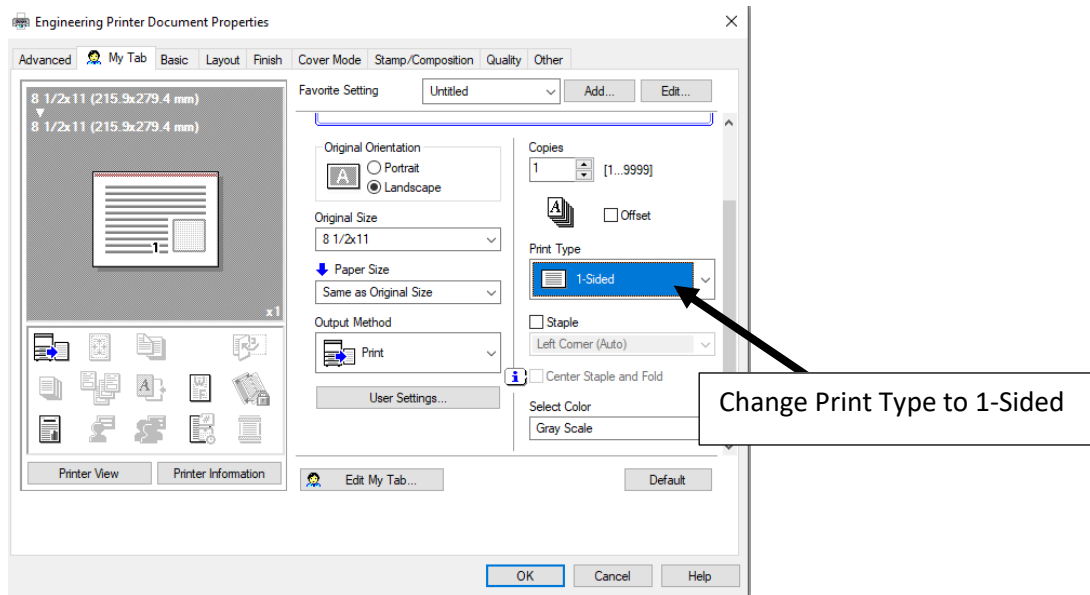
Engineering Printer Document Properties

Advanced | My Tab | Basic | Layout | Finish | Cover Mode | Stamp/Composition | Quality | Other

8 1/2x11 (215.9x279.4 mm)
▼
8 1/2x11 (215.9x279.4 mm)

1

x1

Favorite Setting
Untitled
Add...
Edit...

Original Orientation
Portrait
Landscape

Original Size
8 1/2x11

Paper Size
Same as Original Size

Output Method
Print

User Settings...

Copies
1
[1...9999]

Offset

Print Type
1-Sided

Staple
Left Corner (Auto)

Center Staple and Fold

Select Color
Gray Scale

Change Print Type to 1-Sided

Printer View
Printer Information

Edit My Tab...

Default

OK
Cancel
Help